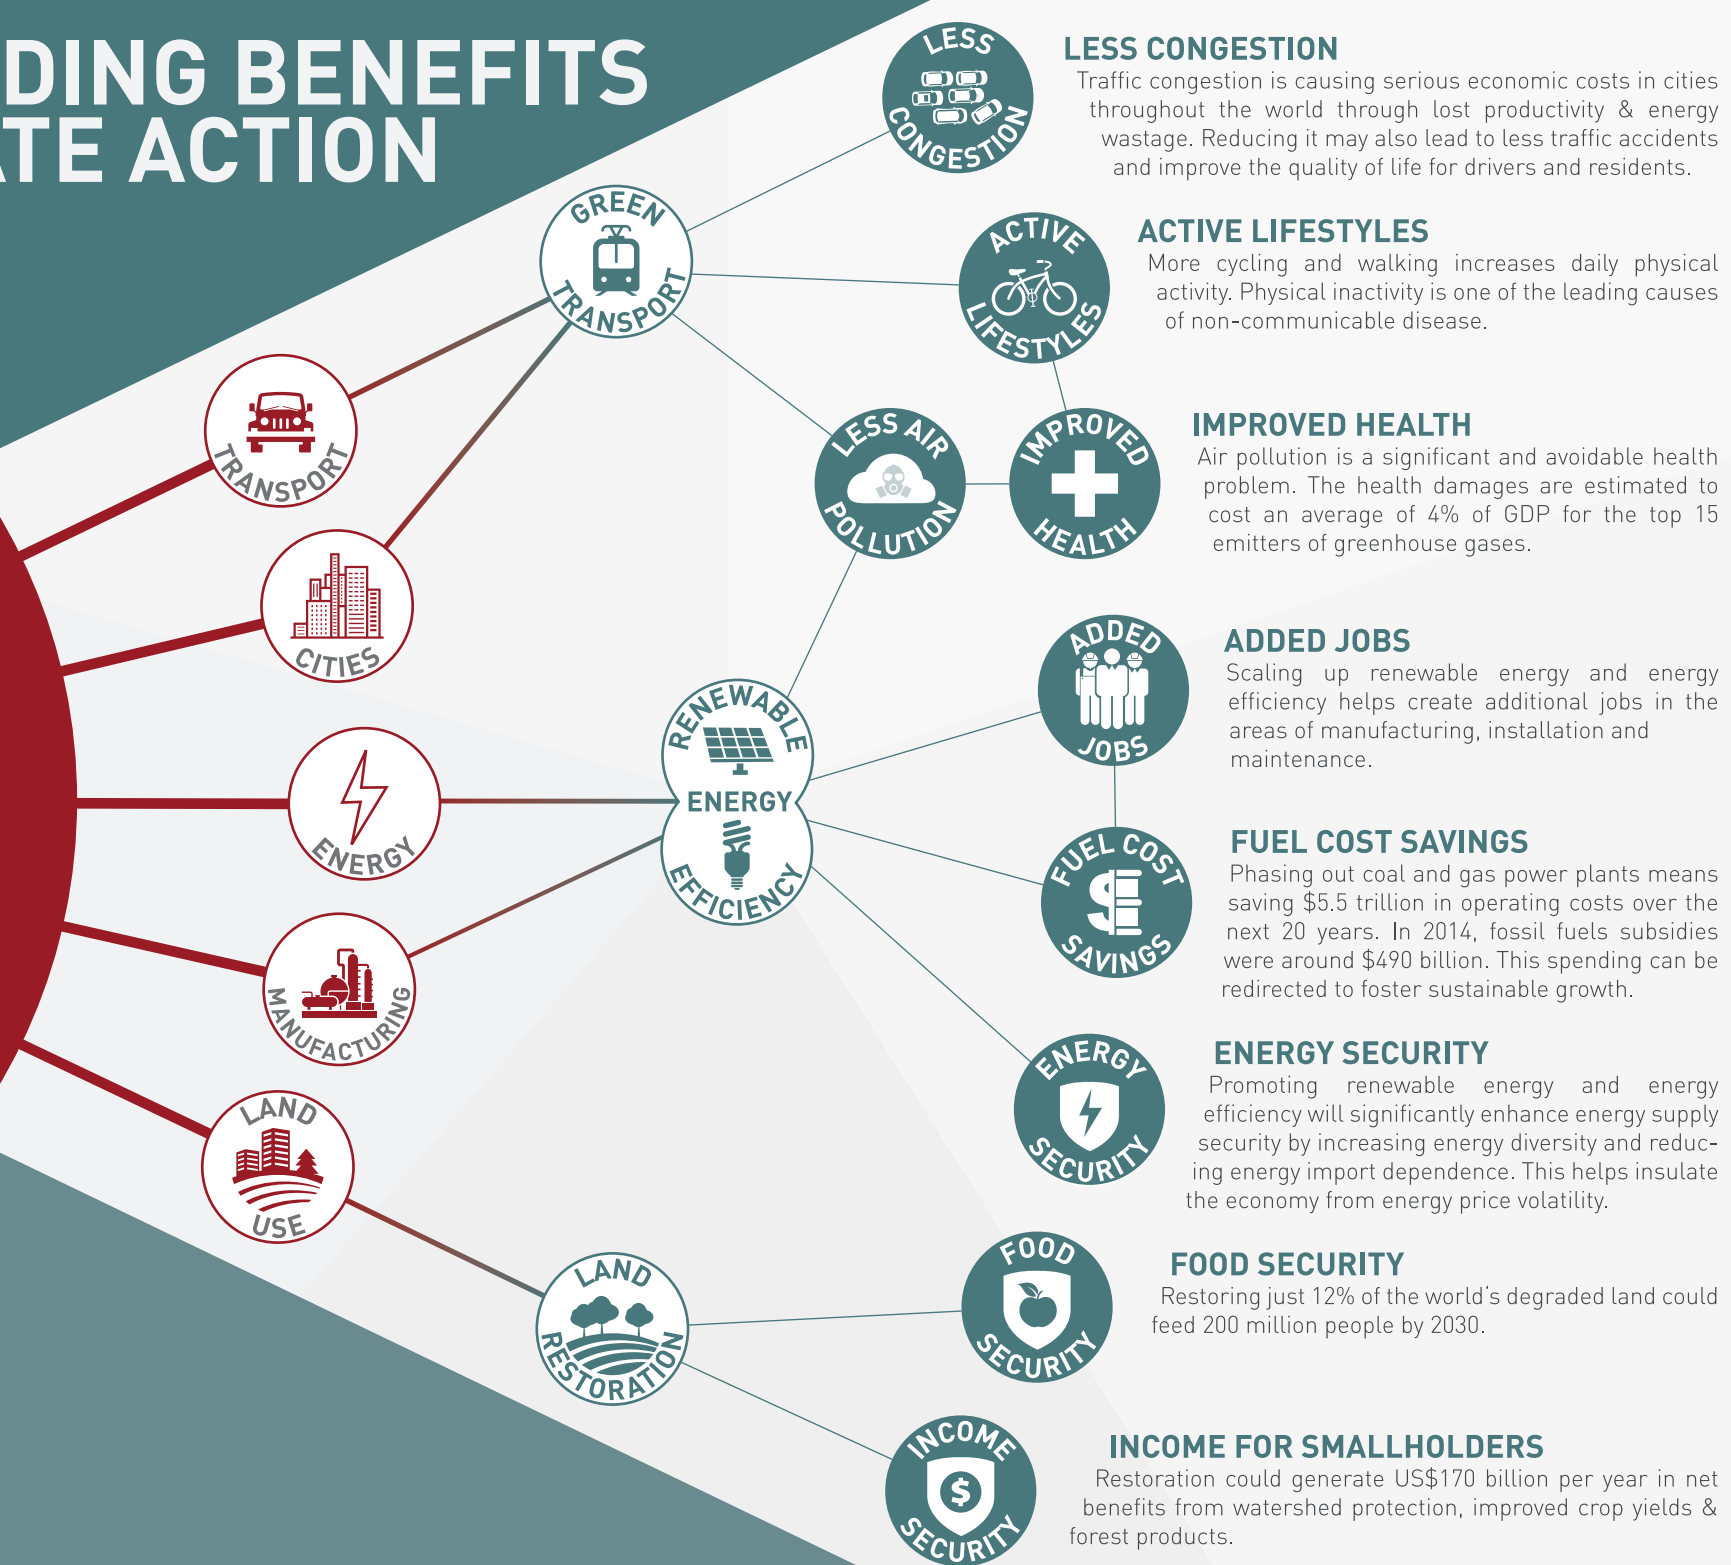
DING BENEFITS
TE ACTION

LESS CONGESTION

GREEN TRANSPORT

ACTIVE LIFESTYLES

TRANSPORT

LESS AIR POLLUTION

IMPROVED HEALTH

CITIES

RENEWABLE ENERGY

ENERGY EFFICIENCY

ADDED JOBS

ENERGY

FUEL COST SAVINGS

MANUFACTURING

ENERGY SECURITY

LAND USE

LAND RESTORATION

FOOD SECURITY

INCOME SECURITY

LESS CONGESTION
Traffic congestion is causing serious economic costs in cities throughout the world through lost productivity & energy wastage. Reducing it may also lead to less traffic accidents and improve the quality of life for drivers and residents.

ACTIVE LIFESTYLES
More cycling and walking increases daily physical activity. Physical inactivity is one of the leading causes of non-communicable disease.

IMPROVED HEALTH
Air pollution is a significant and avoidable health problem. The health damages are estimated to cost an average of 4% of GDP for the top 15 emitters of greenhouse gases.

ADDED JOBS
Scaling up renewable energy and energy efficiency helps create additional jobs in the areas of manufacturing, installation and maintenance.

FUEL COST SAVINGS
Phasing out coal and gas power plants means saving $5.5 trillion in operating costs over the next 20 years. In 2014, fossil fuels subsidies were around $490 billion. This spending can be redirected to foster sustainable growth.

ENERGY SECURITY
Promoting renewable energy and energy efficiency will significantly enhance energy supply security by increasing energy diversity and reducing energy import dependence. This helps insulate the economy from energy price volatility.

FOOD SECURITY
Restoring just 12% of the world's degraded land could feed 200 million people by 2030.

INCOME FOR SMALLHOLDERS
Restoration could generate US$170 billion per year in net benefits from watershed protection, improved crop yields & forest products.